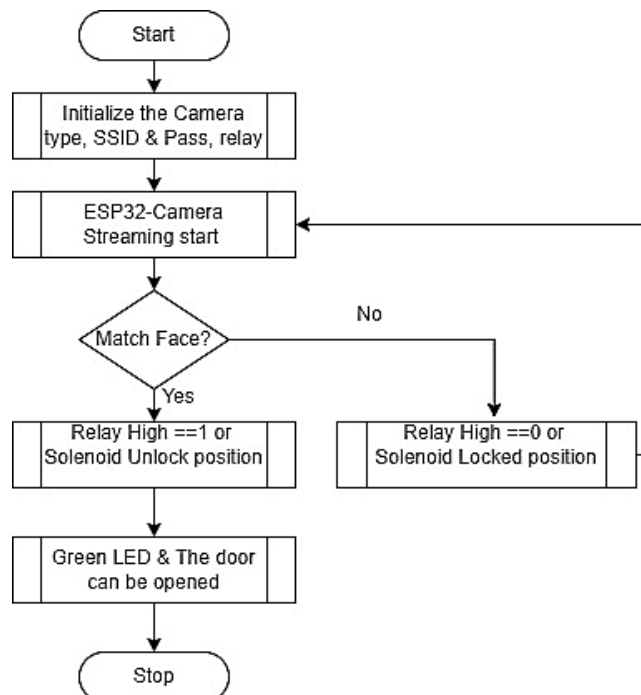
Start

Initialize the Camera type, SSID & Pass, relay

ESP32-Camera Streaming start

Match Face?

No

Yes

Relay High ==1 or Solenoid Unlock position

Relay High ==0 or Solenoid Locked position

Green LED & The door can be opened

Stop